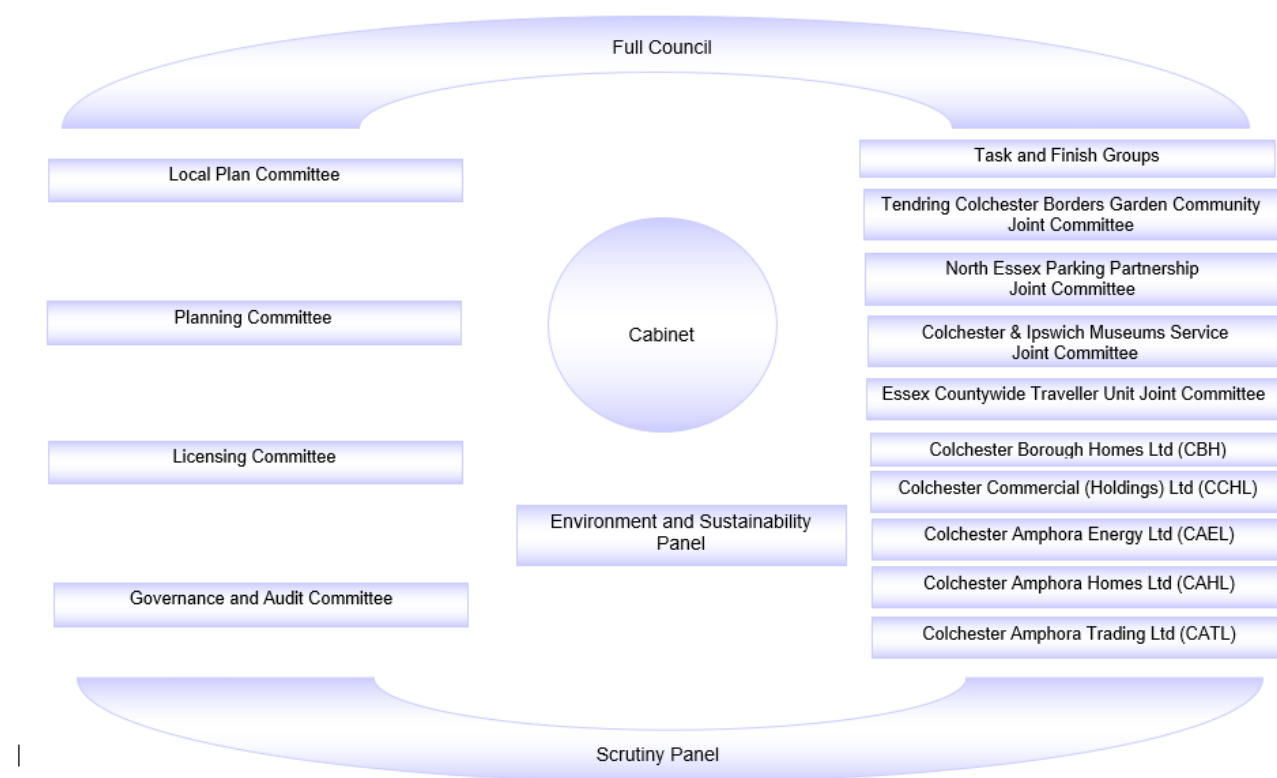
Full Council

Local Plan Committee

Planning Committee

Licensing Committee

Governance and Audit Committee

Cabinet

Environment and Sustainability Panel

Task and Finish Groups

Tendring Colchester Borders Garden Community Joint Committee

North Essex Parking Partnership Joint Committee

Colchester & Ipswich Museums Service Joint Committee

Essex Countywide Traveller Unit Joint Committee

Colchester Borough Homes Ltd (CBH)

Colchester Commercial (Holdings) Ltd (CCHL)

Colchester Amphora Energy Ltd (CAEL)

Colchester Amphora Homes Ltd (CAHL)

Colchester Amphora Trading Ltd (CATL)

Scrutiny Panel